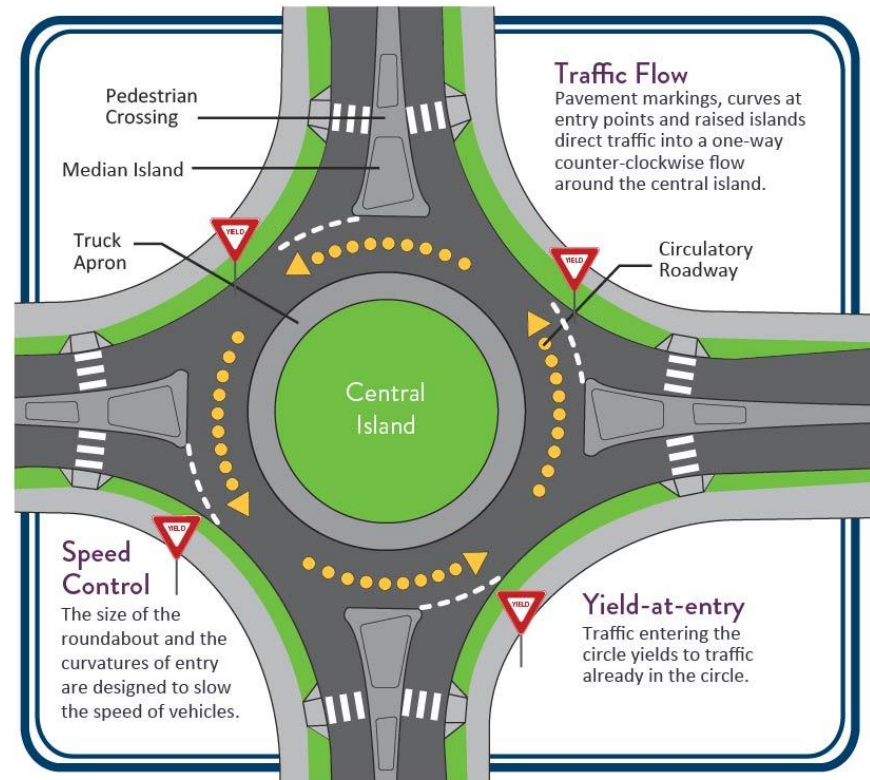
Traffic Flow
Pavement markings, curves at entry points and raised islands direct traffic into a one-way counter-clockwise flow around the central island.

Pedestrian Crossing

Median Island

Truck Apron

YIELD

YIELD

Circulatory Roadway

Central Island

YIELD

YIELD

Speed Control
The size of the roundabout and the curvatures of entry are designed to slow the speed of vehicles.

Yield-at-entry
Traffic entering the circle yields to traffic already in the circle.